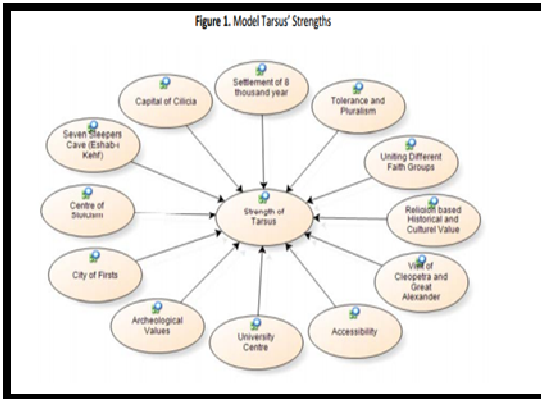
Figure 1. Model Tarsus' Strengths

Settlement of 8 thousand year

Capital of Cilicia

Tolerance and Pluralism

Seven Sleepers Cave (Eshab-ı Kehf)

Uniting Different Faith Groups

Centre of Sufism

Strength of Tarsus

Religion based Historical and Cultural Value

City of Firsts

Visit of Cleopatra and Great Alexander

Archeological Values

University Centre

Accessibility